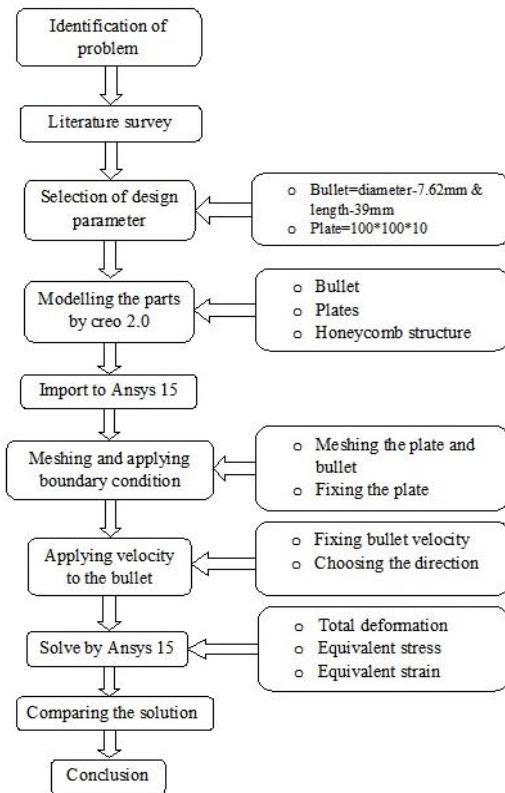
Identification of problem

Literature survey

Selection of design parameter

o Bullet=diameter-7.62mm & length-39mm
o Plate=100*100*10

Modelling the parts by creo 2.0

o Bullet
o Plates
o Honeycomb structure

Import to Ansys 15

Meshing and applying boundary condition

o Meshing the plate and bullet
o Fixing the plate

Applying velocity to the bullet

o Fixing bullet velocity
o Choosing the direction

Solve by Ansys 15

o Total deformation
o Equivalent stress
o Equivalent strain

Comparing the solution

Conclusion